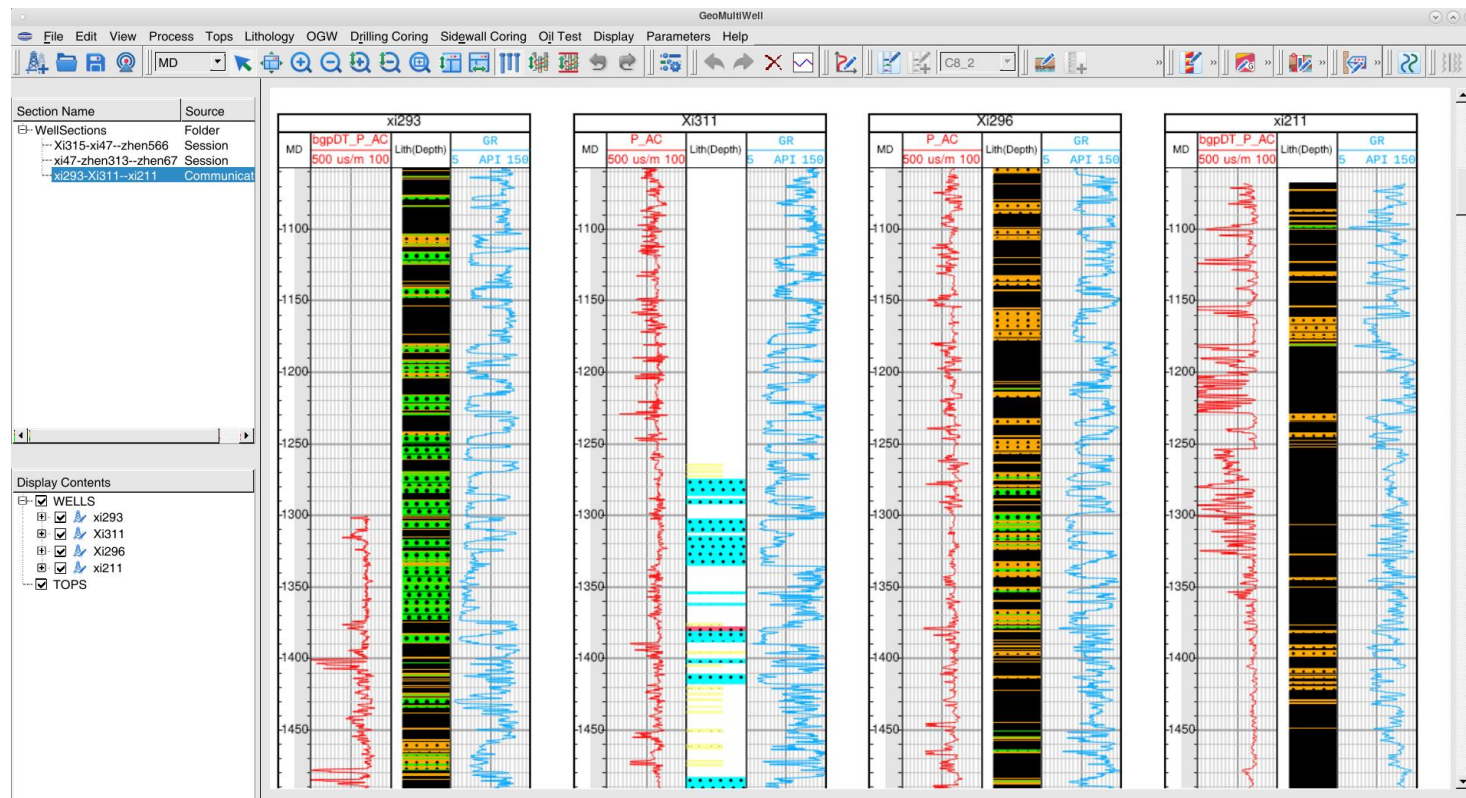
GeoMultiWell

File Edit View Process Tops Lithology OGW Drilling Coring Sidewall Coring Oil Test Display Parameters Help

MD

C8_2

| Section Name | Source |
|---|---|
| WellSections | Folder |
| Xi315-xi47--zhen566 | Session |
| xi47-zhen313--zhen67 | Session |
| xi293-Xi311--xi211 | Communicat |

Display Contents
WELLS
xi293
Xi311
Xi296
xi211
TOPS

xi293
MD
bgpDT_P_AC
500 us/m 100
Lith(Depth)
GR
5 API 150
-1100
-1150
-1200
-1250
-1300
-1350
-1400
-1450

Xi311
MD
P_AC
500 us/m 100
Lith(Depth)
GR
5 API 150
-1100
-1150
-1200
-1250
-1300
-1350
-1400
-1450

Xi296
MD
P_AC
500 us/m 100
Lith(Depth)
GR
5 API 150
-1100
-1150
-1200
-1250
-1300
-1350
-1400
-1450

xi211
MD
bgpDT_P_AC
500 us/m 100
Lith(Depth)
GR
5 API 150
-1100
-1150
-1200
-1250
-1300
-1350
-1400
-1450